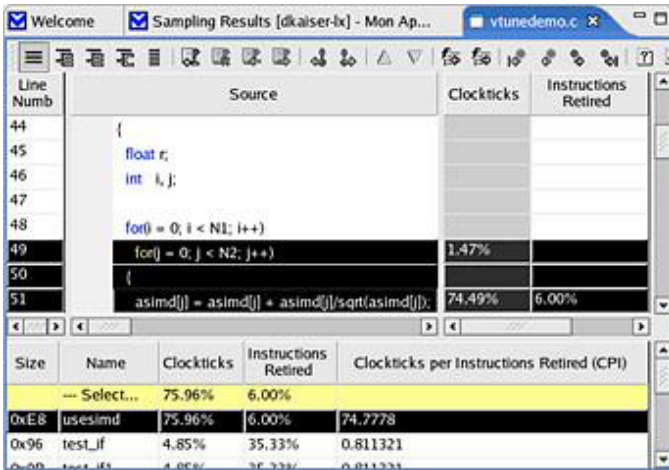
Welcome | Sampling Results [dkaiser-lx] - Mon Ap... | vtunedemo.c

| Line Numb | Source | Clockticks | Instructions Retired |
|---|---|---|---|
| 44 | { | | |
| 45 | float r; | | |
| 46 | int i, j; | | |
| 47 | | | |
| 48 | for(i = 0; i < N1; i++) | | |
| 49 | for(j = 0; j < N2; j++) | 1.47% | |
| 50 | { | | |
| 51 | asimd[j] = asimd[j] + asimd[j]/sqrt(asimd[j]); | 74.49% | 6.00% |

| Size | Name | Clockticks | Instructions Retired | Clockticks per Instructions Retired (CPI) |
|---|---|---|---|---|
| | --- Select... | 75.96% | 6.00% | |
| 0xE8 | usesimd | 75.96% | 6.00% | 74.7778 |
| 0x96 | test_if | 4.85% | 35.33% | 0.811321 |
| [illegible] | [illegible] | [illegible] | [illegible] | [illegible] |